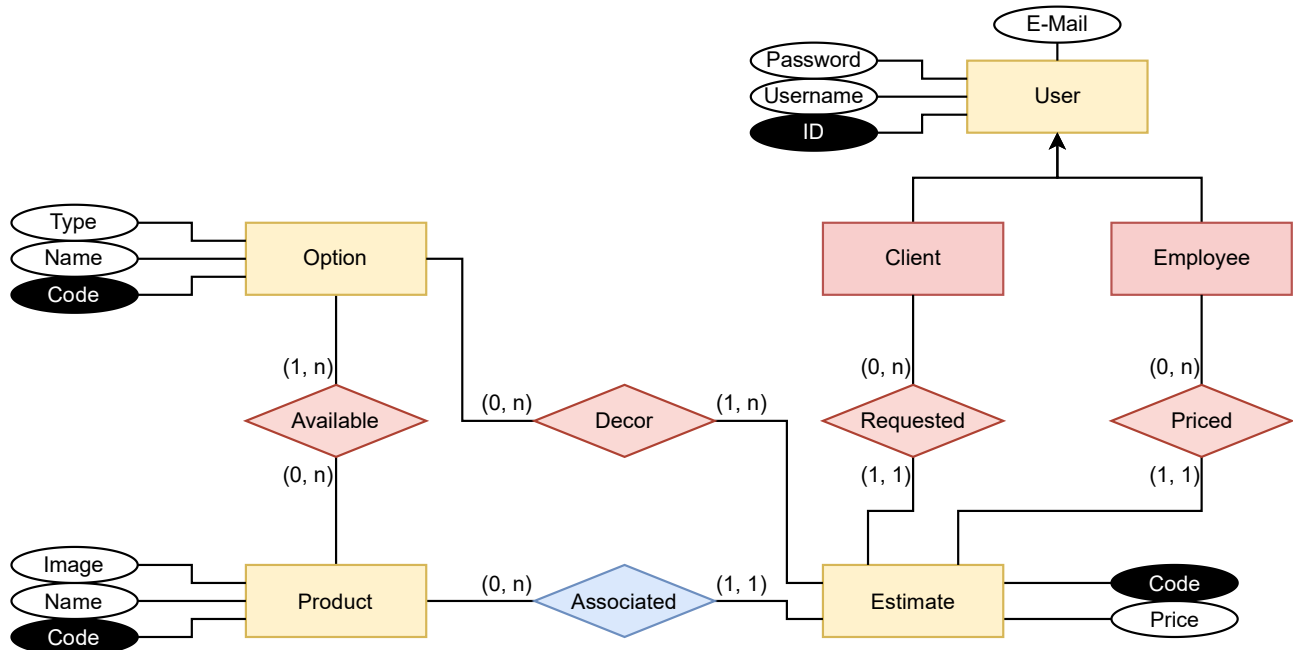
E-Mail
Password
Username
ID
User

Type
Name
Code
Option

Client
Employee

(1, n)
Available
(0, n)

(0, n)
Decor
(1, n)

(0, n)
Requested
(1, 1)

(0, n)
Priced
(1, 1)

Image
Name
Code
Product

(0, n)
Associated
(1, 1)

Estimate
Code
Price